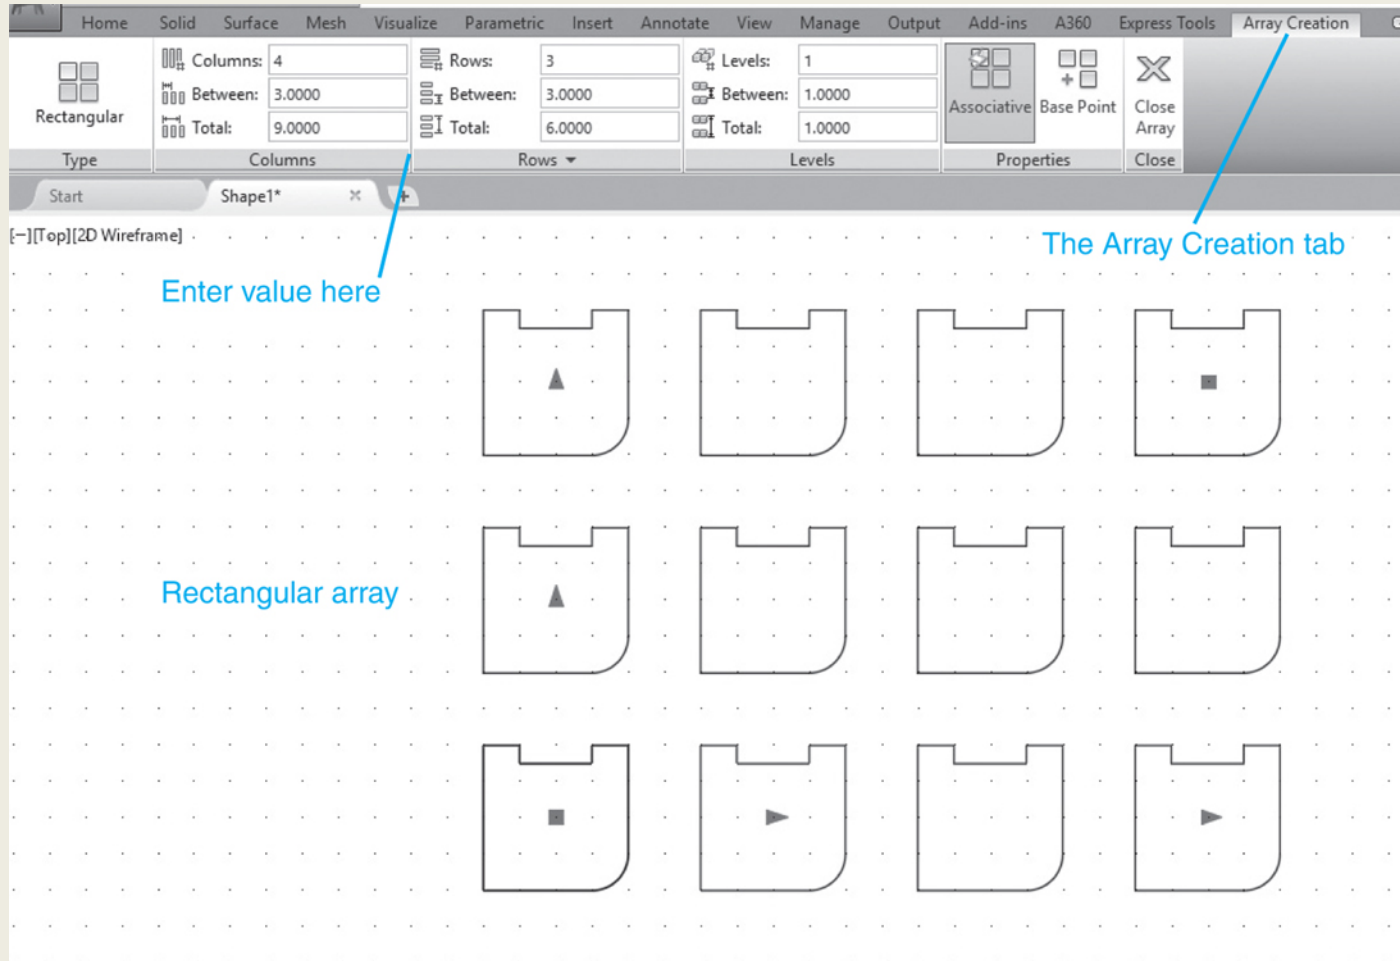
Home Solid Surface Mesh Visualize Parametric Insert Annotate View Manage Output Add-ins A360 Express Tools Array Creation

Rectangular
Type

Columns: 4
Between: 3.0000
Total: 9.0000
Columns

Rows: 3
Between: 3.0000
Total: 6.0000
Rows

Levels: 1
Between: 1.0000
Total: 1.0000
Levels

Associative Base Point
Properties

Close Array
Close

Start
Shape1*

[−][Top][2D Wireframe]

Enter value here

The Array Creation tab

Rectangular array